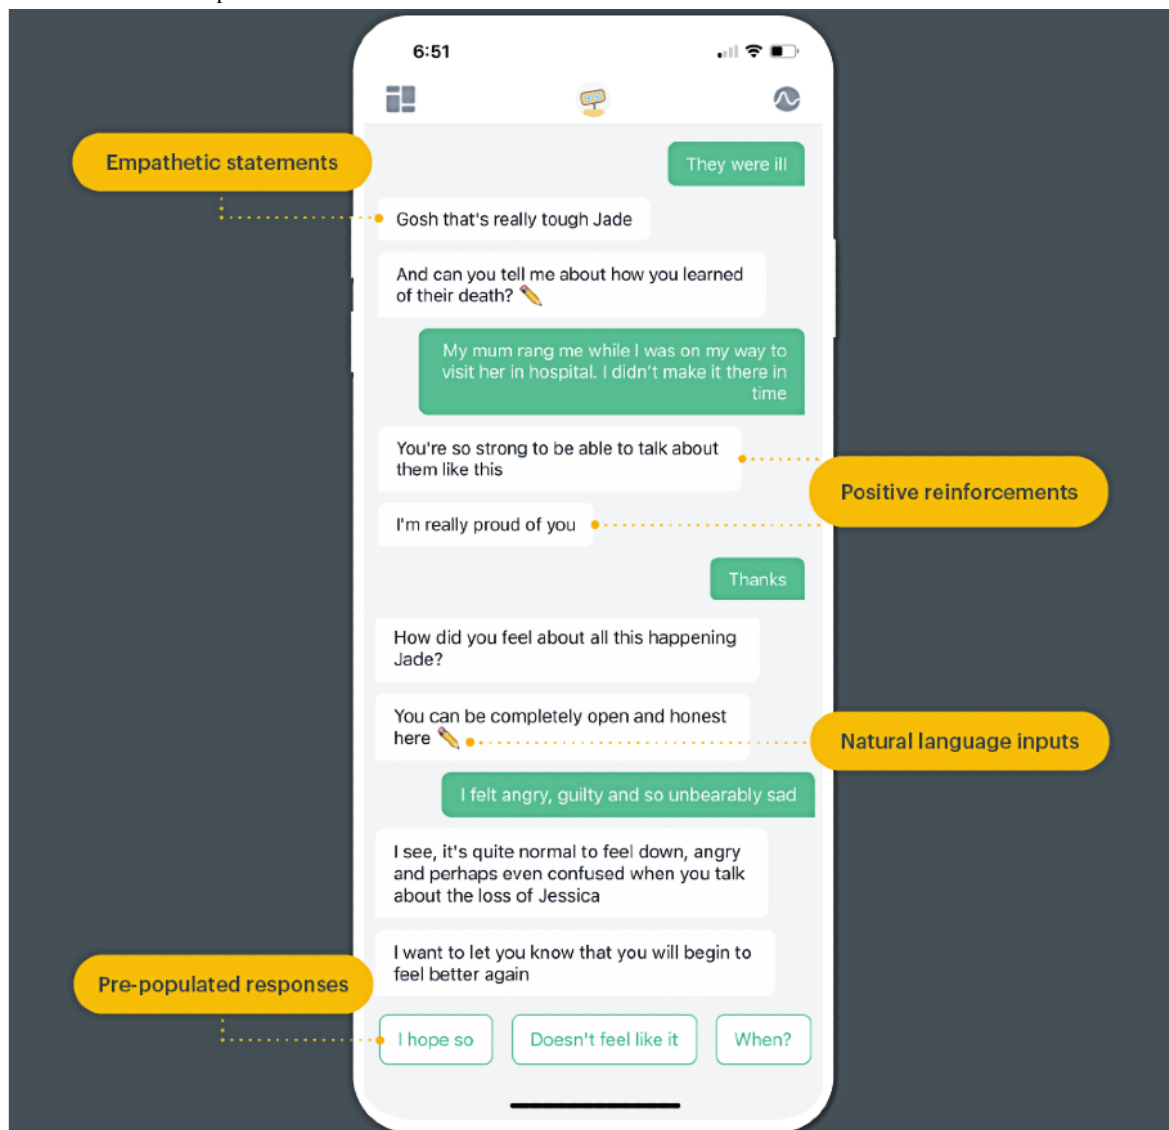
6:51

Empathetic statements

They were ill

Gosh that's really tough Jade

And can you tell me about how you learned of their death?

My mum rang me while I was on my way to visit her in hospital. I didn't make it there in time

You're so strong to be able to talk about them like this

Positive reinforcements

I'm really proud of you

Thanks

How did you feel about all this happening Jade?

You can be completely open and honest here

Natural language inputs

I felt angry, guilty and so unbearably sad

I see, it's quite normal to feel down, angry and perhaps even confused when you talk about the loss of Jessica

I want to let you know that you will begin to feel better again

Pre-populated responses

I hope so

Doesn't feel like it

When?